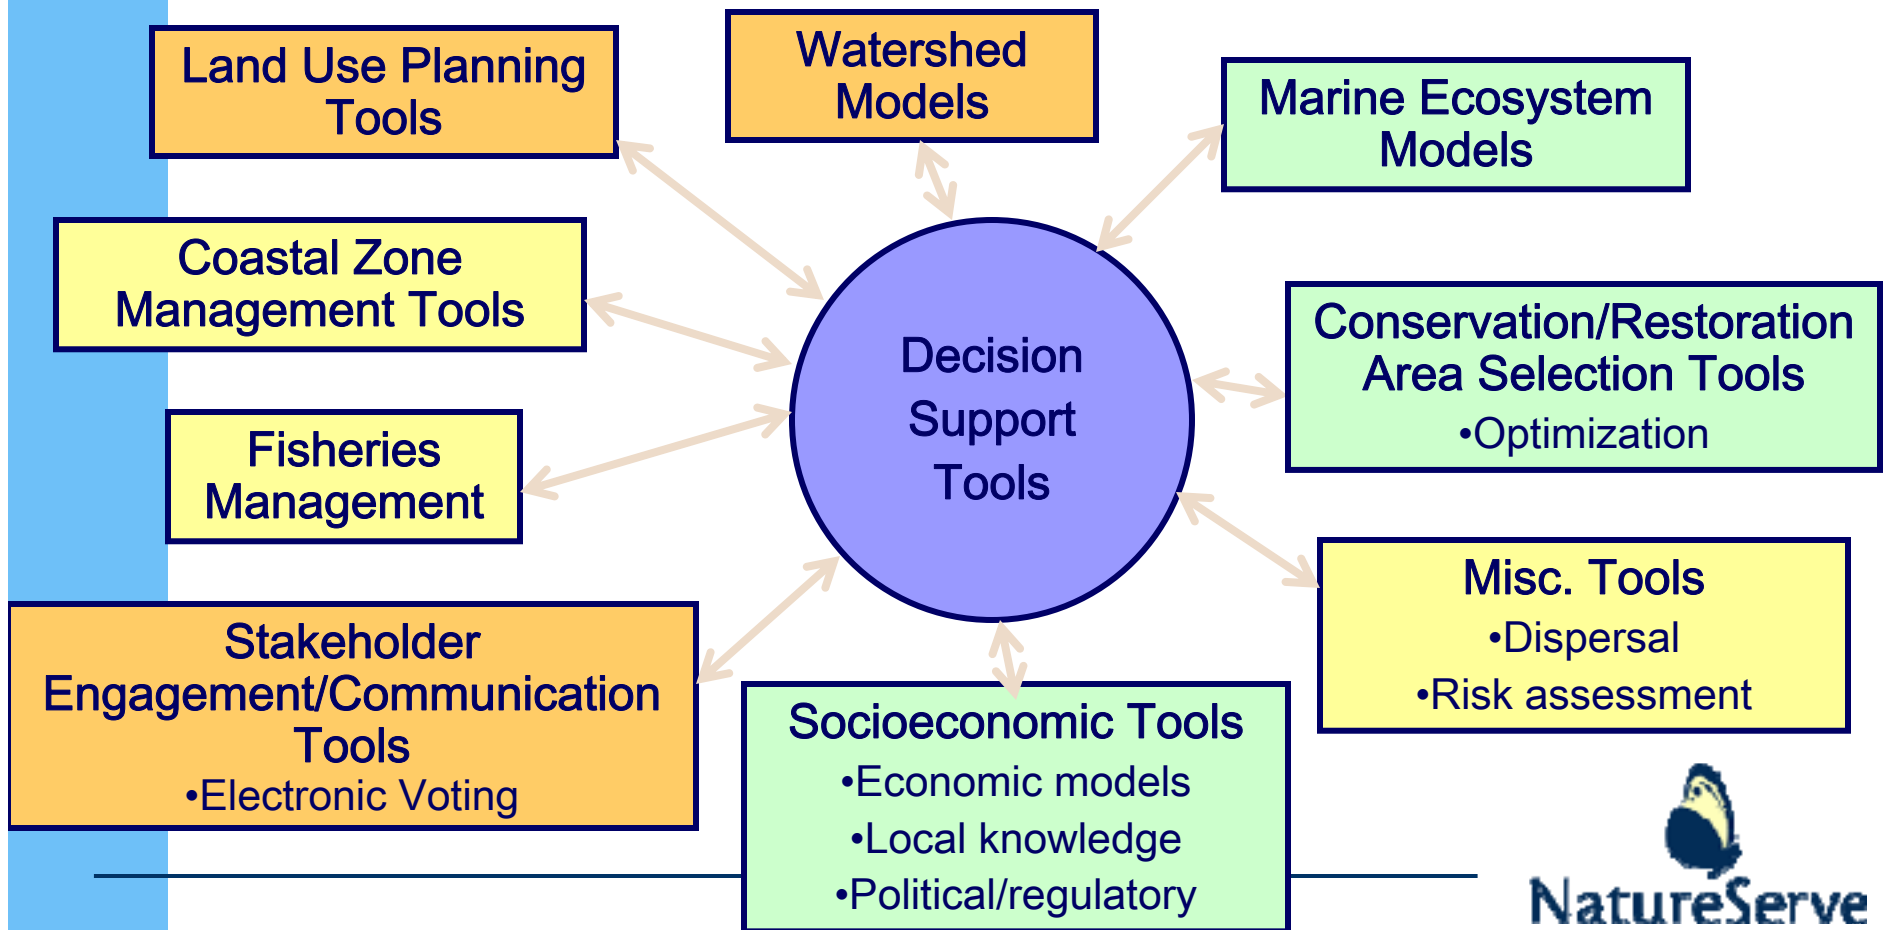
Land Use Planning Tools

Watershed Models

Marine Ecosystem Models

Coastal Zone Management Tools

Decision Support Tools

Conservation/Restoration Area Selection Tools
•Optimization

Fisheries Management

Misc. Tools
•Dispersal
•Risk assessment

Stakeholder Engagement/Communication Tools
•Electronic Voting

Socioeconomic Tools
•Economic models
•Local knowledge
•Political/regulatory

NatureServe